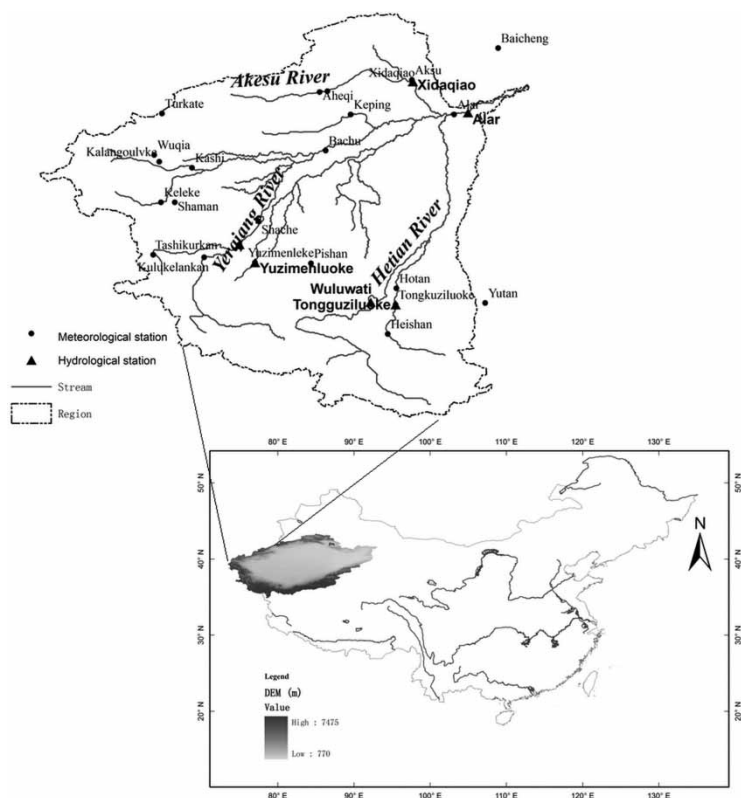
Baicheng
Aksu River
Xidaqiao
Aksu
Xidaqiao
Aheqi
Alar
Alar
Turkate
Keping
Wuqia
Bachu
Kalangoulvk
Kashi
Keleke
Shaman
Yerqiang River
Shache
Hetian River
Tashikurkan
Yuzimenleke
Pishan
Kulukelankan
Yuzimenluoke
Hotan
Wuluwati
Tongguziluoke
Tongkuziluoke
Yutan
Heishan
Meteorological station
Hydrological station
Stream
Region
80° E
90° E
100° E
110° E
120° E
130° E
50° N
40° N
30° N
20° N
N
Legend
DEM (m)
Value
High : 7475
Low : 770
80° E
90° E
100° E
110° E
120° E
130° E
50° N
40° N
30° N
20° N